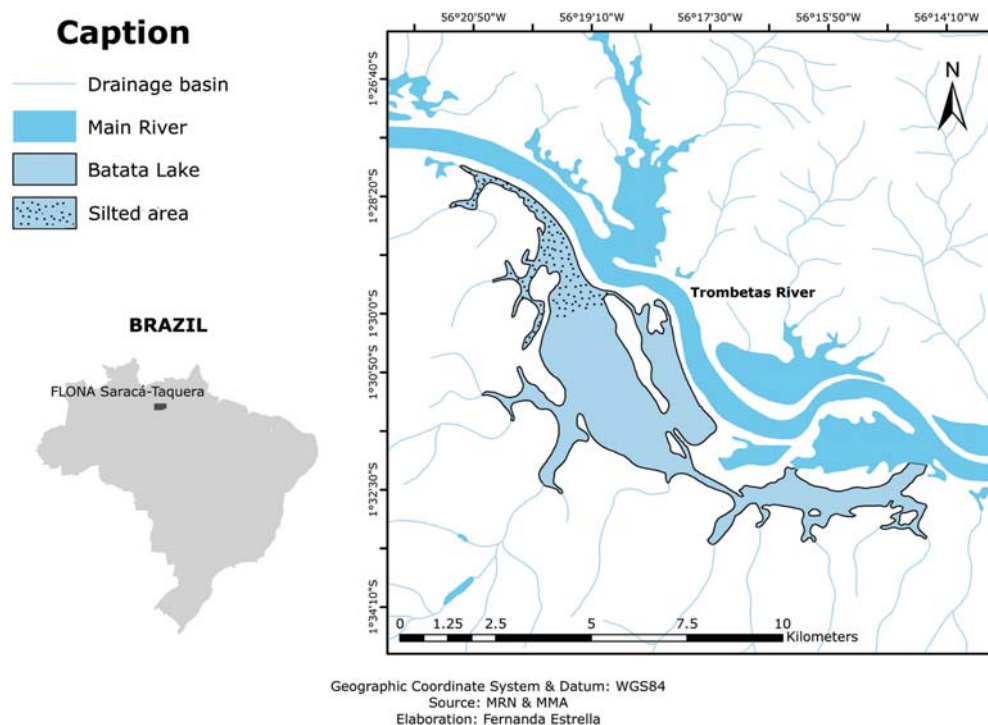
Caption

Drainage basin

Main River

Batata Lake

Silted area

BRAZIL

FLONA Saracá-Taquera

56°20'50"W 56°19'10"W 56°17'30"W 56°15'50"W 56°14'10"W

1°26'40"S

1°28'20"S

1°30'0"S

1°30'50"S

1°32'30"S

1°34'10"S

N

Trombetas River

0 1.25 2.5 5 7.5 10 Kilometers

Geographic Coordinate System & Datum: WGS84
Source: MRN & MMA
Elaboration: Fernanda Estrella